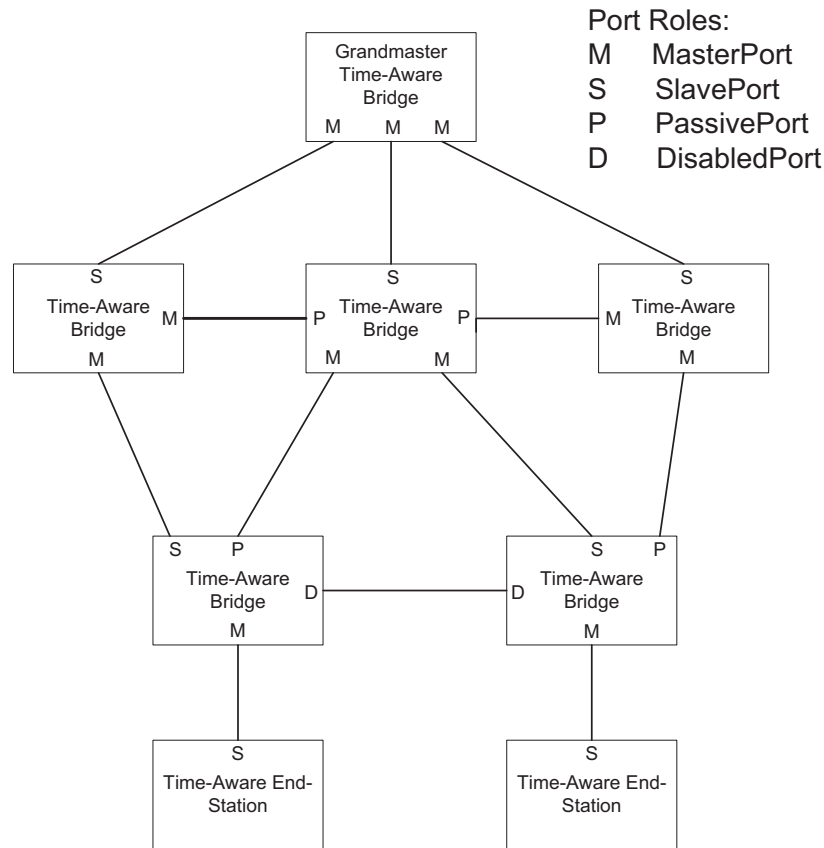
Port Roles:
M MasterPort
S SlavePort
P PassivePort
D DisabledPort

Grandmaster Time-Aware Bridge
M M M

S
Time-Aware Bridge
M
M

S
P Time-Aware Bridge P
M M

S
M Time-Aware Bridge
M

S P
Time-Aware Bridge D
M

S P
D Time-Aware Bridge
M

S
Time-Aware End-Station

S
Time-Aware End-Station